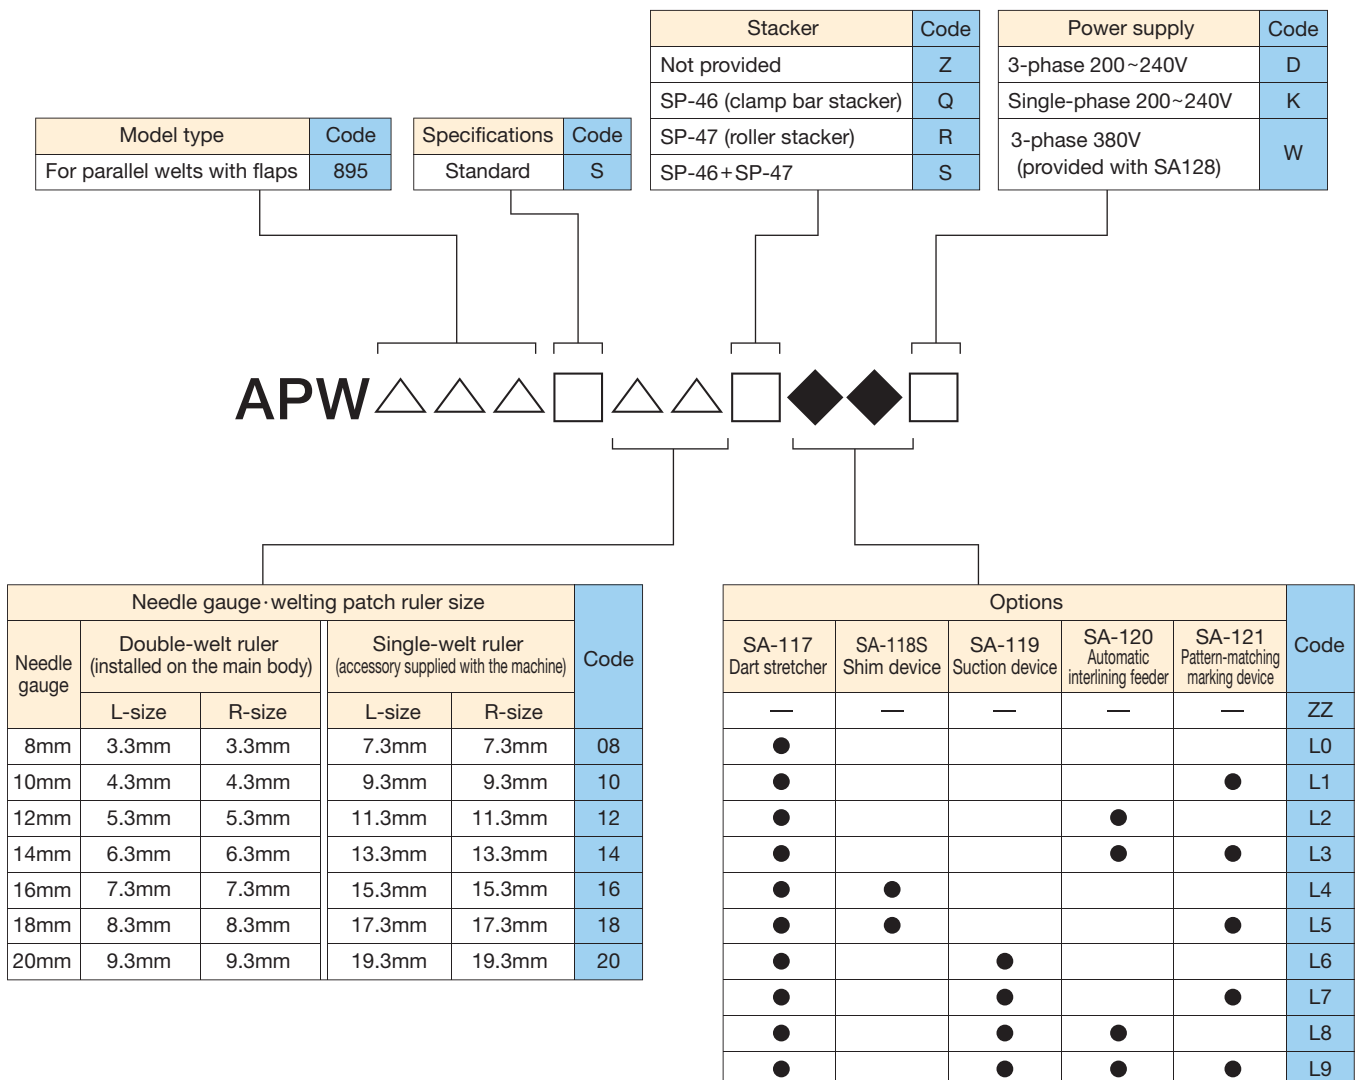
| Stacker | Code |
|---|---|
| Not provided | Z |
| SP-46 (clamp bar stacker) | Q |
| SP-47 (roller stacker) | R |
| SP-46+SP-47 | S |

| Power supply | Code |
|---|---|
| 3-phase 200~240V | D |
| Single-phase 200~240V | K |
| 3-phase 380V (provided with SA128) | W |

| Model type | Code |
|---|---|
| For parallel welts with flaps | 895 |

| Specifications | Code |
|---|---|
| Standard | S |

APW△△△□△△□◆◆□

| Needle gauge·welting patch ruler size | | | | | |
|---|---|---|---|---|---|
| Needle gauge | Double-welt ruler (installed on the main body) L-size | Double-welt ruler (installed on the main body) R-size | Single-welt ruler (accessory supplied with the machine) L-size | Single-welt ruler (accessory supplied with the machine) R-size | Code |
| 8mm | 3.3mm | 3.3mm | 7.3mm | 7.3mm | 08 |
| 10mm | 4.3mm | 4.3mm | 9.3mm | 9.3mm | 10 |
| 12mm | 5.3mm | 5.3mm | 11.3mm | 11.3mm | 12 |
| 14mm | 6.3mm | 6.3mm | 13.3mm | 13.3mm | 14 |
| 16mm | 7.3mm | 7.3mm | 15.3mm | 15.3mm | 16 |
| 18mm | 8.3mm | 8.3mm | 17.3mm | 17.3mm | 18 |
| 20mm | 9.3mm | 9.3mm | 19.3mm | 19.3mm | 20 |

| Options | | | | | |
|---|---|---|---|---|---|
| SA-117 Dart stretcher | SA-118S Shim device | SA-119 Suction device | SA-120 Automatic interlining feeder | SA-121 Pattern-matching marking device | Code |
| — | — | — | — | — | ZZ |
| ● | | | | | L0 |
| ● | | | | ● | L1 |
| ● | | | ● | | L2 |
| ● | | | ● | ● | L3 |
| ● | ● | | | | L4 |
| ● | ● | | | ● | L5 |
| ● | | ● | | | L6 |
| ● | | ● | | ● | L7 |
| ● | | ● | ● | | L8 |
| ● | | ● | ● | ● | L9 |